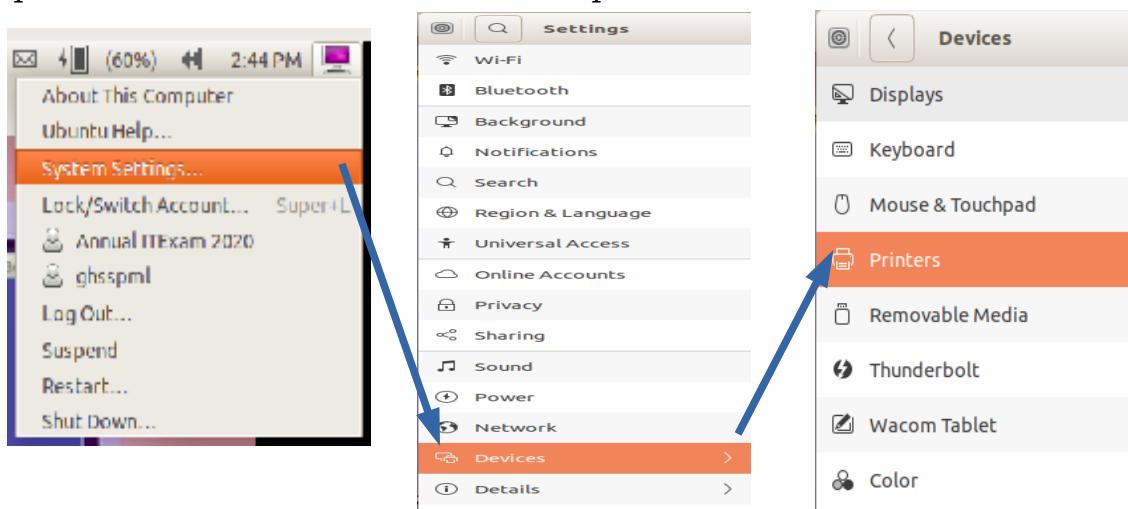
(60%) 2:44 PM

About This Computer
Ubuntu Help...
System Settings...
Lock/Switch Account... Super+L
Annual ITExam 2020
ghsspml
Log Out...
Suspend
Restart...
Shut Down...

Settings
Wi-Fi
Bluetooth
Background
Notifications
Search
Region & Language
Universal Access
Online Accounts
Privacy
Sharing
Sound
Power
Network
Devices
Details

Devices
Displays
Keyboard
Mouse & Touchpad
Printers
Removable Media
Thunderbolt
Wacom Tablet
Color